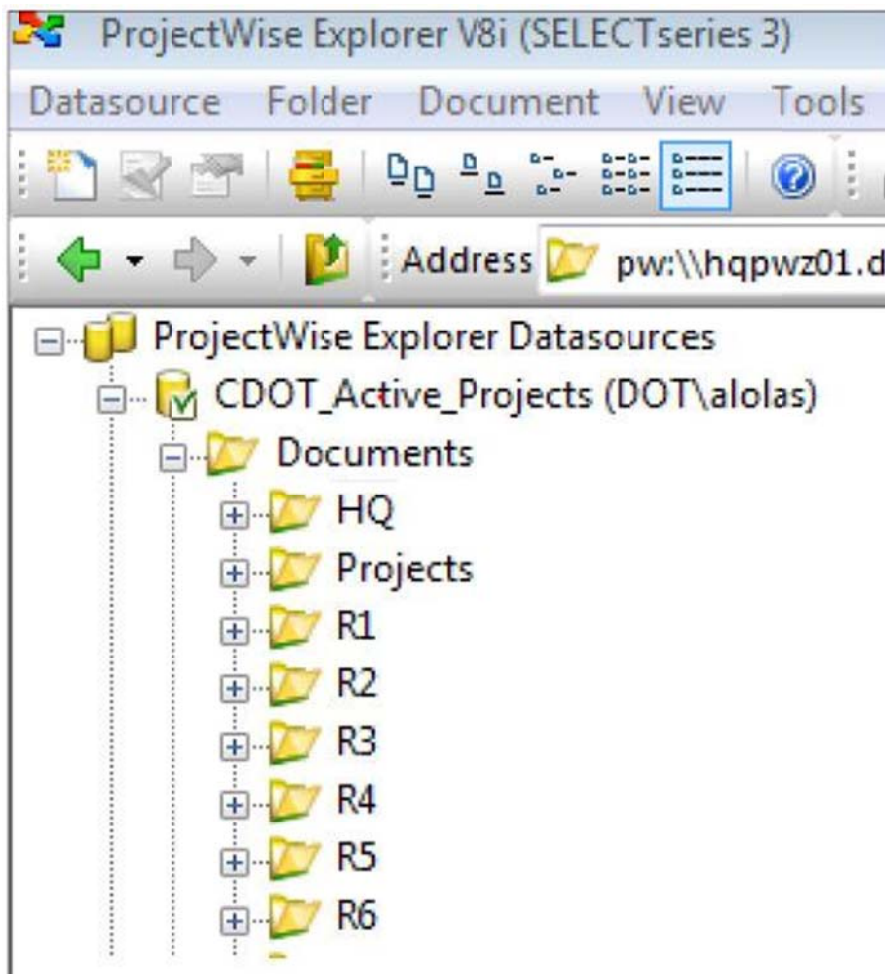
ProjectWise Explorer V8i (SELECTseries 3)

Datasource Folder Document View Tools

Address pw:\\hqpwz01.d

ProjectWise Explorer Datasources
CDOT_Active_Projects (DOT\alolas)
Documents
HQ
Projects
R1
R2
R3
R4
R5
R6